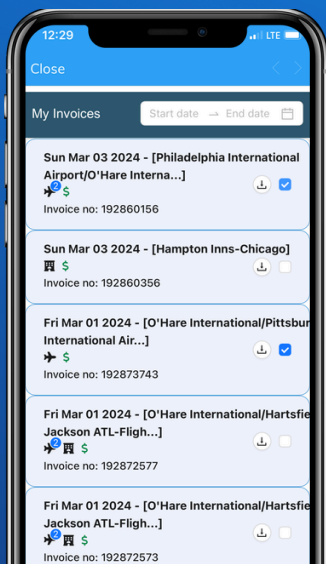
12:29 LTE

Close

My Invoices Start date → End date

Sun Mar 03 2024 - [Philadelphia International Airport/O'Hare Interna...]
2 $
Invoice no: 192860156

Sun Mar 03 2024 - [Hampton Inns-Chicago]
$
Invoice no: 192860356

Fri Mar 01 2024 - [O'Hare International/Pittsbur International Air...]
$
Invoice no: 192873743

Fri Mar 01 2024 - [O'Hare International/Hartsfie Jackson ATL-Fligh...]
2 $
Invoice no: 192872577

Fri Mar 01 2024 - [O'Hare International/Hartsfie Jackson ATL-Fligh...]
2 $
Invoice no: 192872573